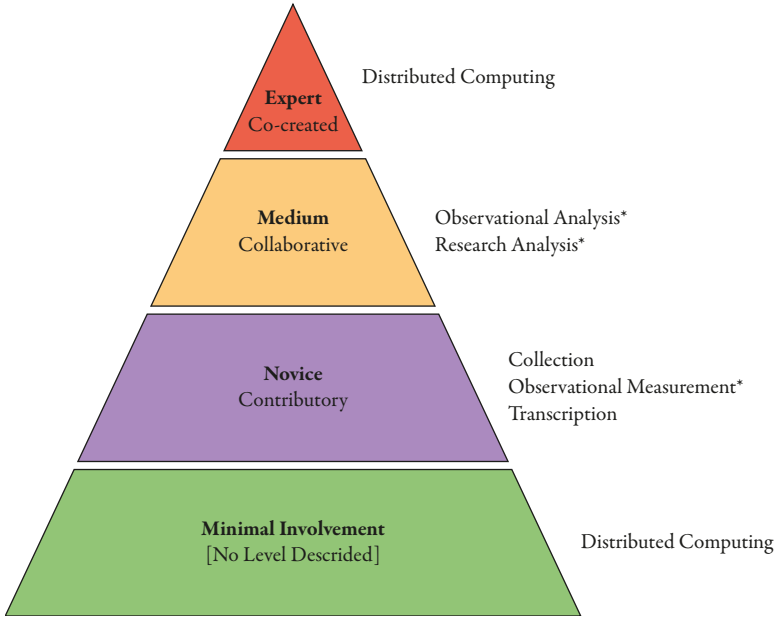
Expert
Co-created

Distributed Computing

Medium
Collaborative

Observational Analysis*
Research Analysis*

Novice
Contributory

Collection
Observational Measurement*
Transcription

Minimal Involvement
[No Level Descrided]

Distributed Computing